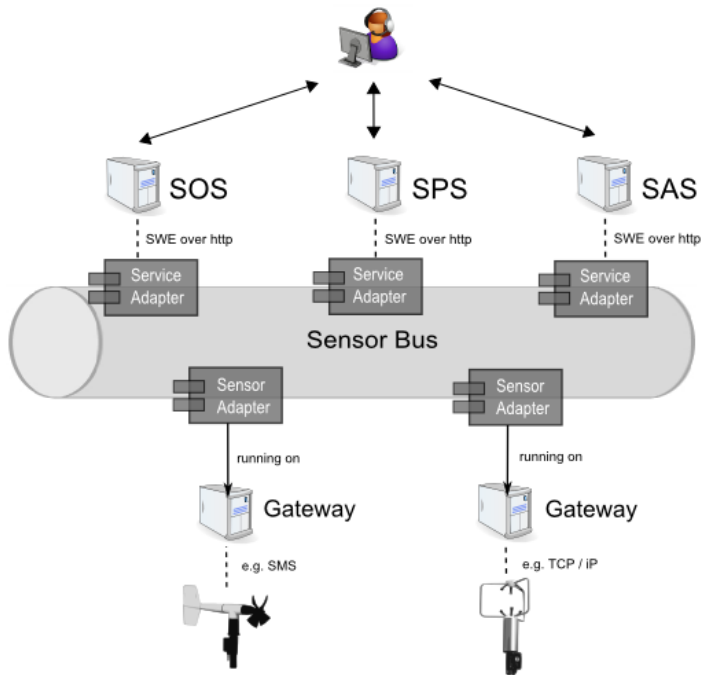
SOS

SWE over http

Service Adapter

SPS

SWE over http

Service Adapter

SAS

SWE over http

Service Adapter

Sensor Bus

Sensor Adapter

running on

Gateway

e.g. SMS

Sensor Adapter

running on

Gateway

e.g. TCP / iP